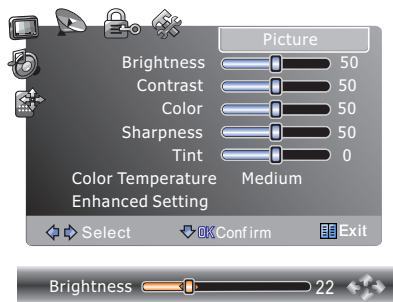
Picture

| | | |
|---|---|---|
| Brightness | | 50 |
| Contrast | | 50 |
| Color | | 50 |
| Sharpness | | 50 |
| Tint | | 0 |
| Color Temperature | Medium | |
| Enhanced Setting | | |

Select OK Confirm Exit

Brightness 22